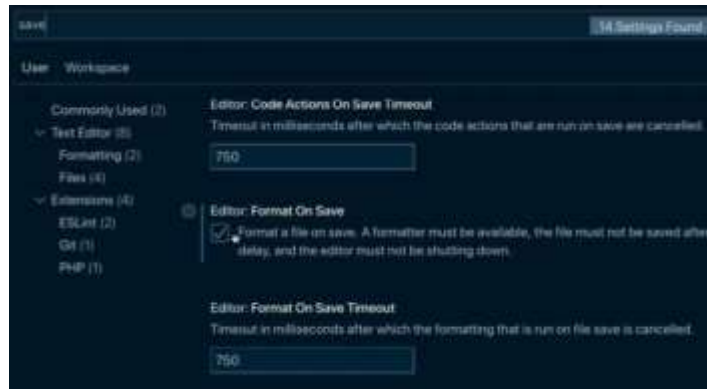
save

14 Settings Found

User Workspace

Commonly Used (2)
Text Editor (6)
Formatting (2)
Files (4)
Extensions (4)
ESLint (2)
Git (1)
PHP (1)

Editor: Code Actions On Save Timeout
Timeout in milliseconds after which the code actions that are run on save are cancelled.
750

Editor: Format On Save
Format a file on save. A formatter must be available, the file must not be saved after delay, and the editor must not be shutting down.

Editor: Format On Save Timeout
Timeout in milliseconds after which the formatting that is run on file save is cancelled.
750